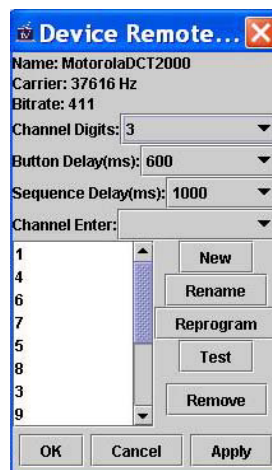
Device Remote...

Name: MotorolaDCT2000
Carrier: 37616 Hz
Bitrate: 411

Channel Digits: 3
Button Delay(ms): 600
Sequence Delay(ms): 1000
Channel Enter:

1
4
6
7
5
8
3
9

New
Rename
Reprogram
Test
Remove

OK
Cancel
Apply